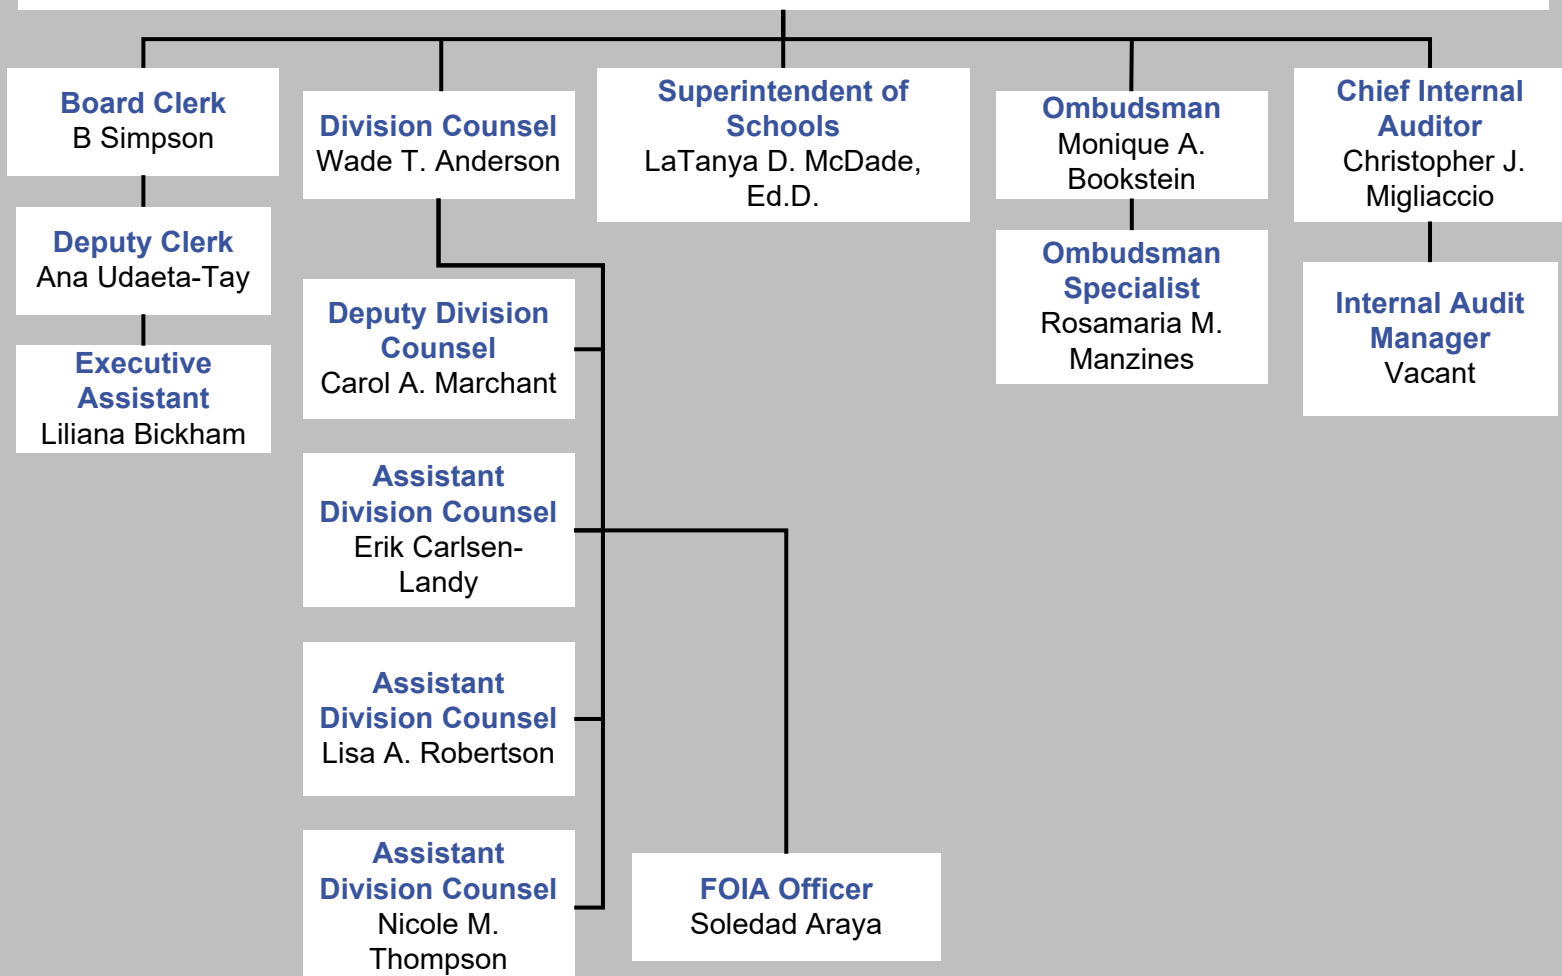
Board Clerk
B Simpson

Deputy Clerk
Ana Udaeta-Tay

Executive Assistant
Liliana Bickham

Division Counsel
Wade T. Anderson

Deputy Division Counsel
Carol A. Marchant

Assistant Division Counsel
Erik Carlsen-Landy

Assistant Division Counsel
Lisa A. Robertson

Assistant Division Counsel
Nicole M. Thompson

Superintendent of Schools
LaTanya D. McDade, Ed.D.

FOIA Officer
Soledad Araya

Ombudsman
Monique A. Bookstein

Ombudsman Specialist
Rosamaria M. Manzines

Chief Internal Auditor
Christopher J. Migliaccio

Internal Audit Manager
Vacant